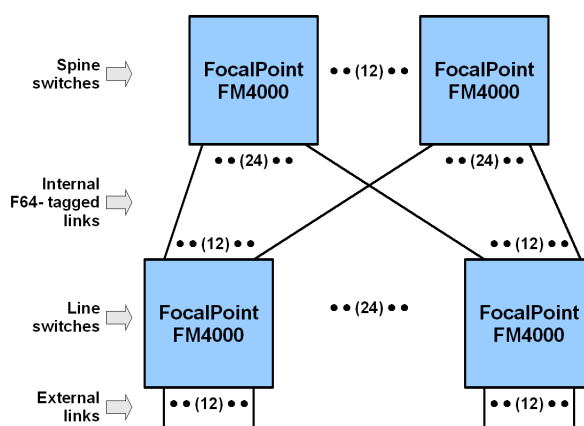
Spine switches

FocalPoint FM4000

• • (12) • •

FocalPoint FM4000

Internal F64- tagged links

• • (24) • •

• • (24) • •

• • (12) • •

• • (12) • •

Line switches

FocalPoint FM4000

• • (24) • •

FocalPoint FM4000

External links

• • (12) • •

• • (12) • •